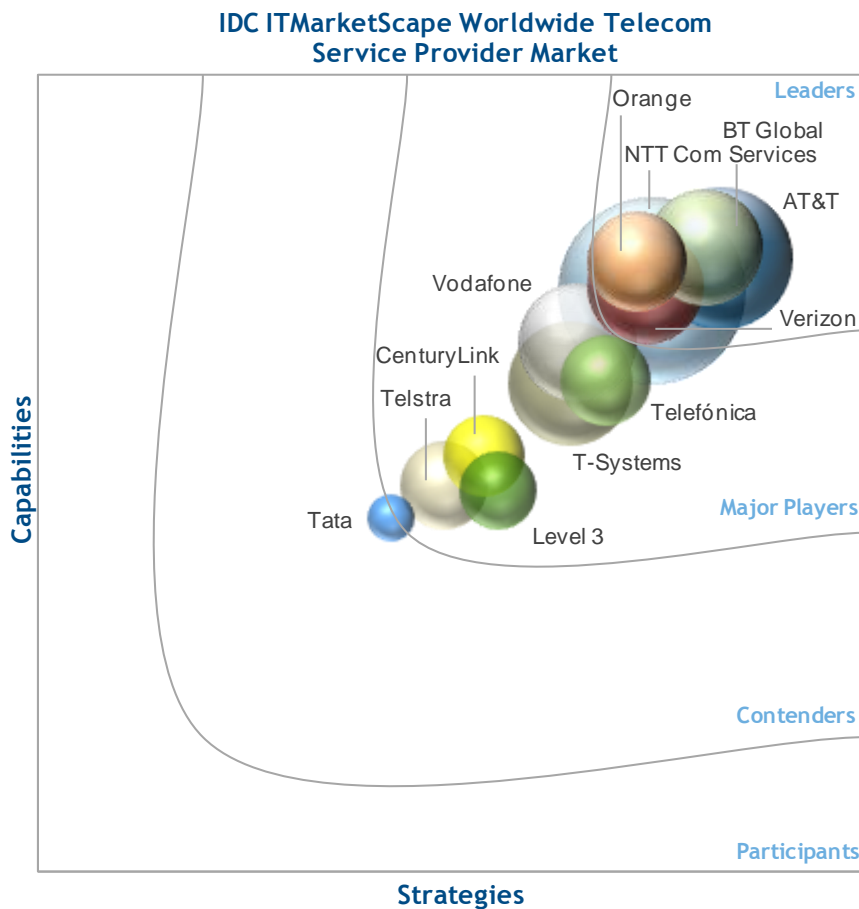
IDC ITMarketScape Worldwide Telecom Service Provider Market

Leaders

Orange

BT Global Services

NTT Com

AT&T

Vodafone

Verizon

CenturyLink

Telstra

Telefónica

T-Systems

Major Players

Tata

Level 3

Contenders

Participants

Capabilities

Strategies